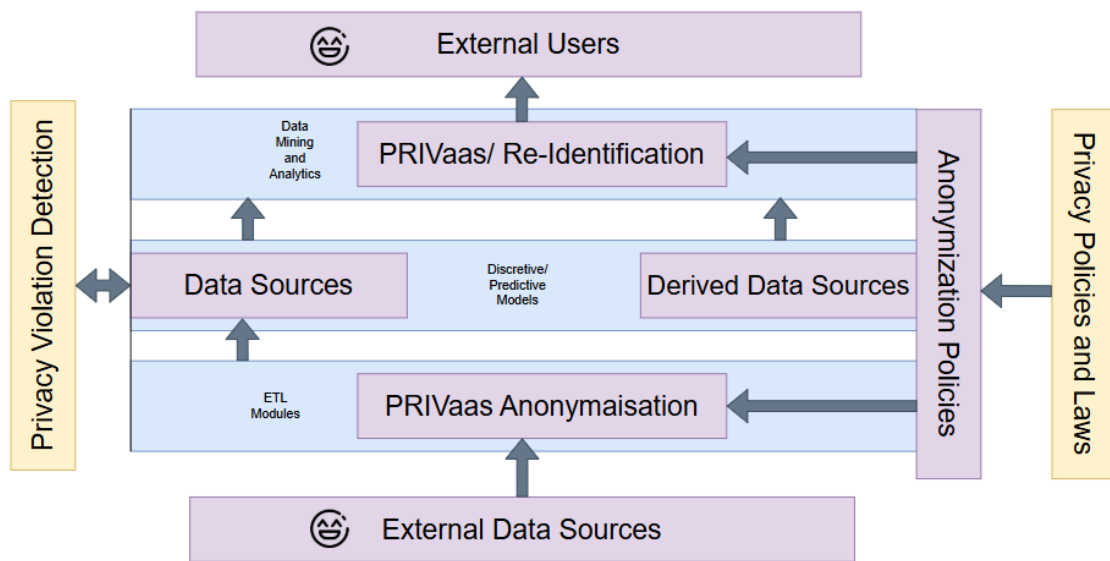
External Users

Privacy Violation Detection

Data Mining and Analytics

PRIVaas/ Re-Identification

Anonymization Policies

Privacy Policies and Laws

Data Sources

Discretive/ Predictive Models

Derived Data Sources

ETL Modules

PRIVaas Anonymaisation

External Data Sources